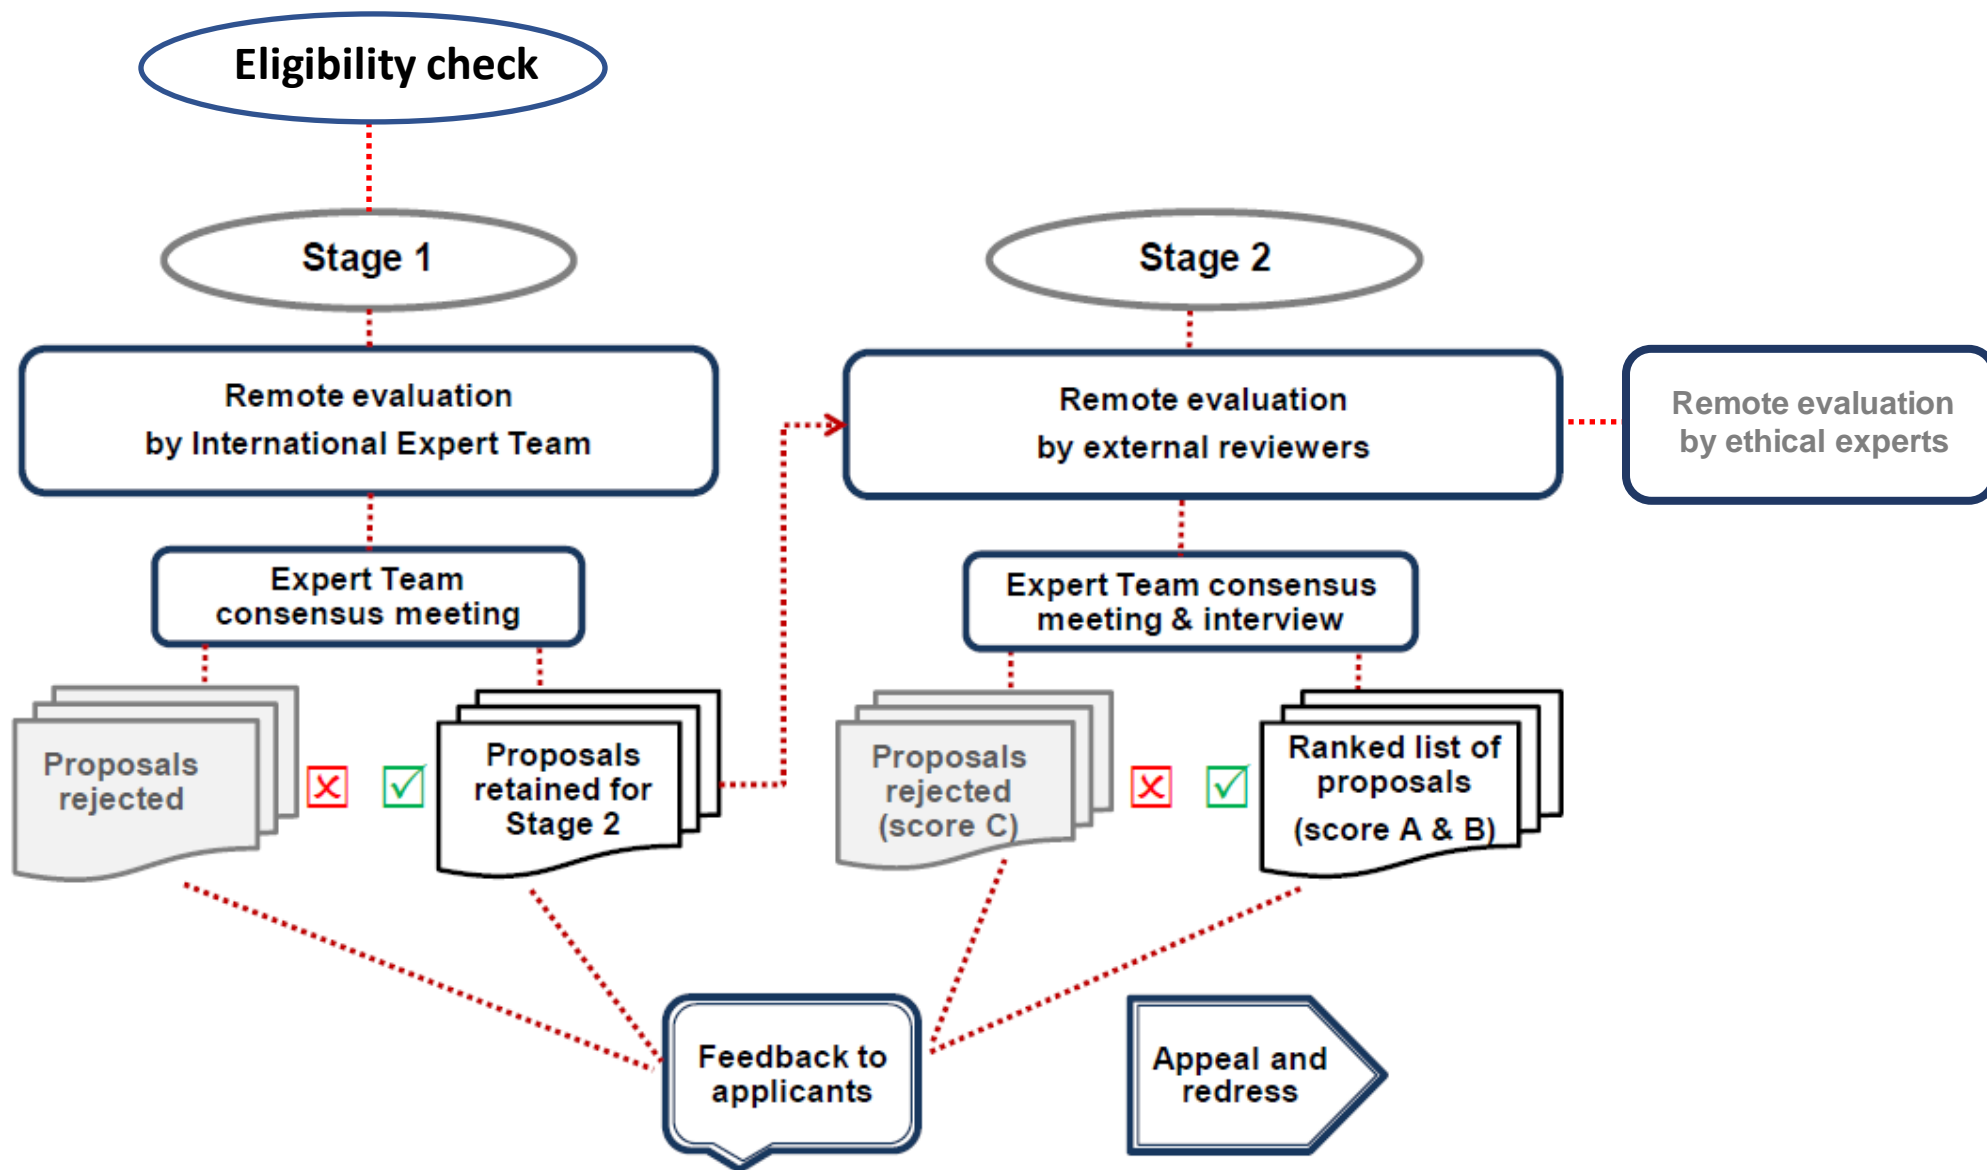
Eligibility check

Stage 1

Stage 2

Remote evaluation
by International Expert Team

Remote evaluation
by external reviewers

Remote evaluation
by ethical experts

Expert Team
consensus meeting

Expert Team consensus
meeting & interview

Proposals
rejected

Proposals
retained for
Stage 2

Proposals
rejected
(score C)

Ranked list of
proposals
(score A & B)

Feedback to
applicants

Appeal and
redress